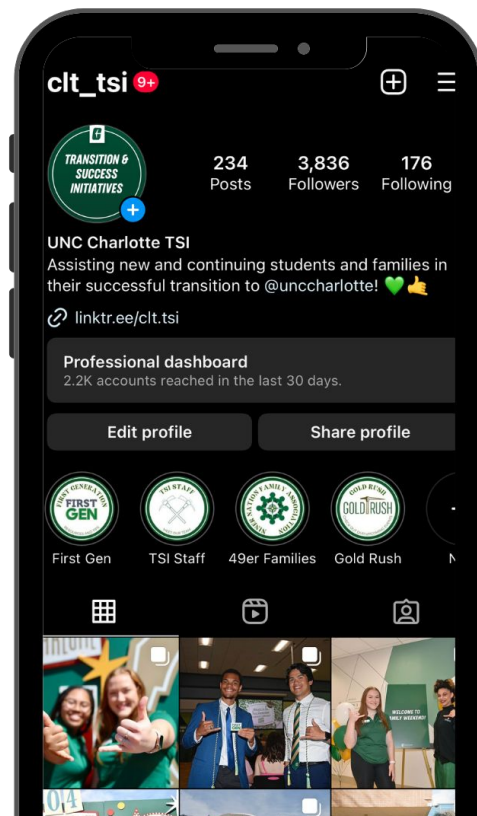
clt_tsi 9+

TRANSITION & SUCCESS INITIATIVES

234 Posts
3,836 Followers
176 Following

UNC Charlotte TSI
Assisting new and continuing students and families in their successful transition to @unccharlotte! 💚🤙
linktr.ee/clt.tsi

Professional dashboard
2.2K accounts reached in the last 30 days.

Edit profile
Share profile

FIRST GENERATION FIRST GEN
First Gen
TSI STAFF
TSI Staff
NINER NATION FAMILY ASSOCIATION
49er Families
GOLD RUSH
Gold Rush
N

WELCOME TO FAMILY WEEKEND!
04